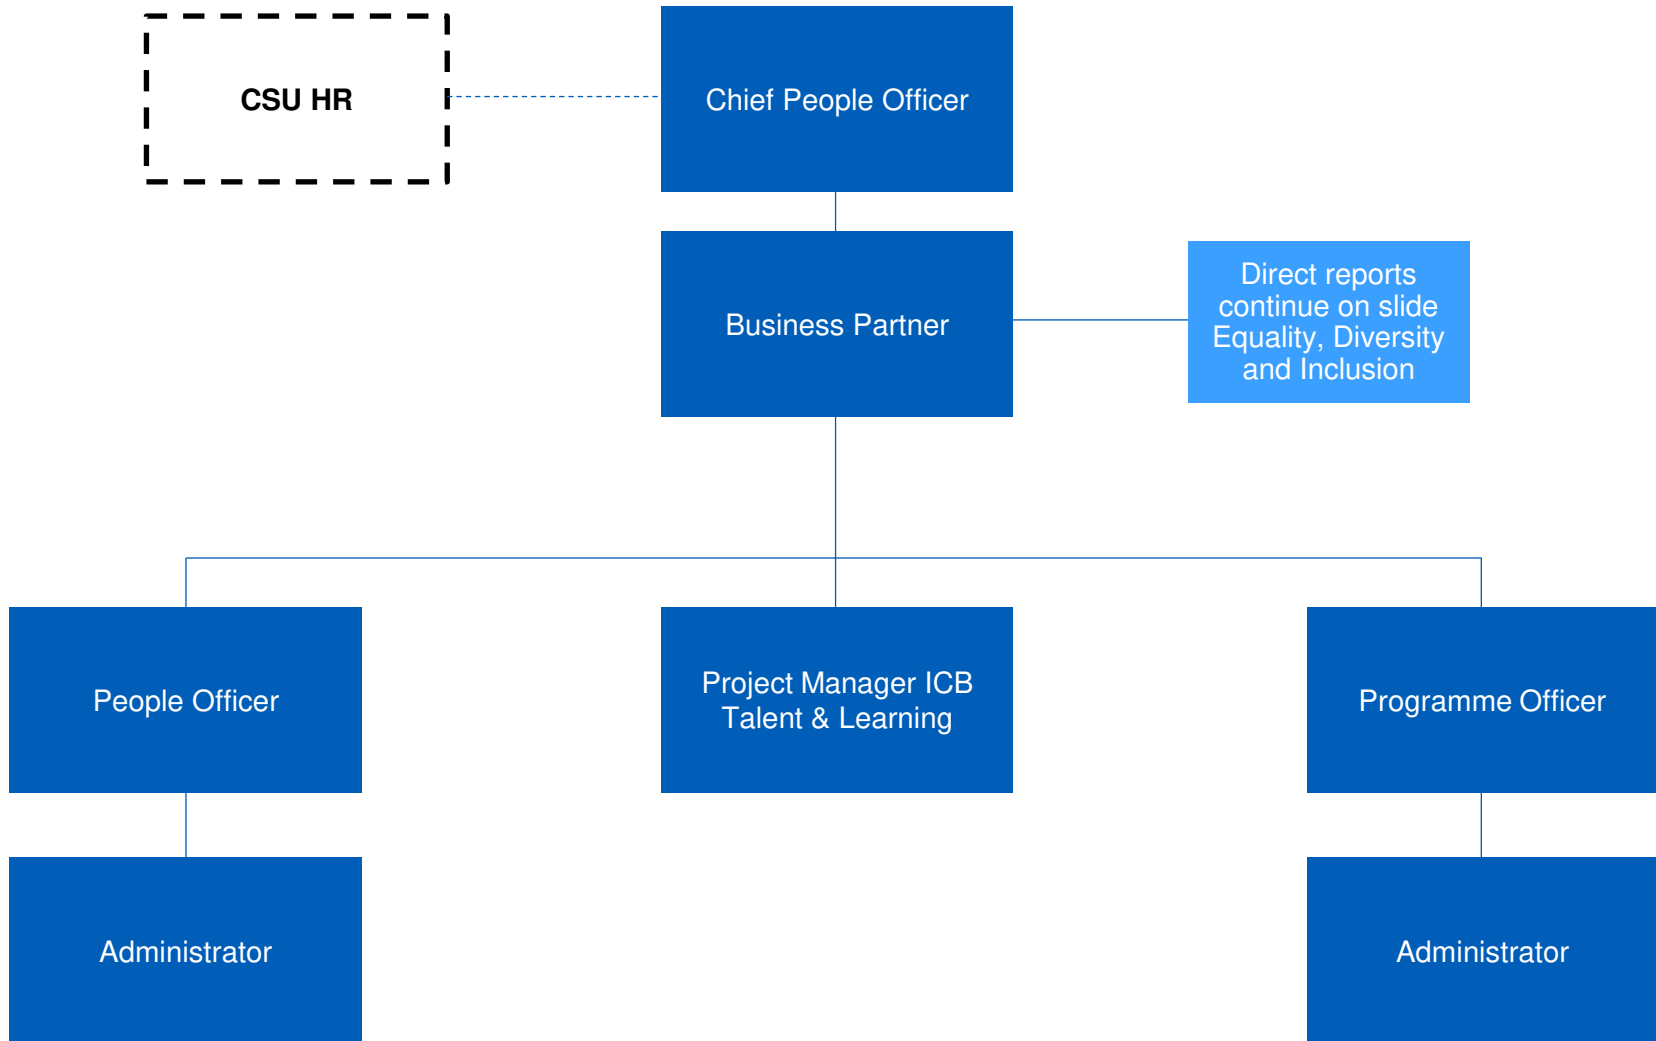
CSU HR

Chief People Officer

Business Partner

Direct reports continue on slide Equality, Diversity and Inclusion

People Officer

Project Manager ICB Talent & Learning

Programme Officer

Administrator

Administrator